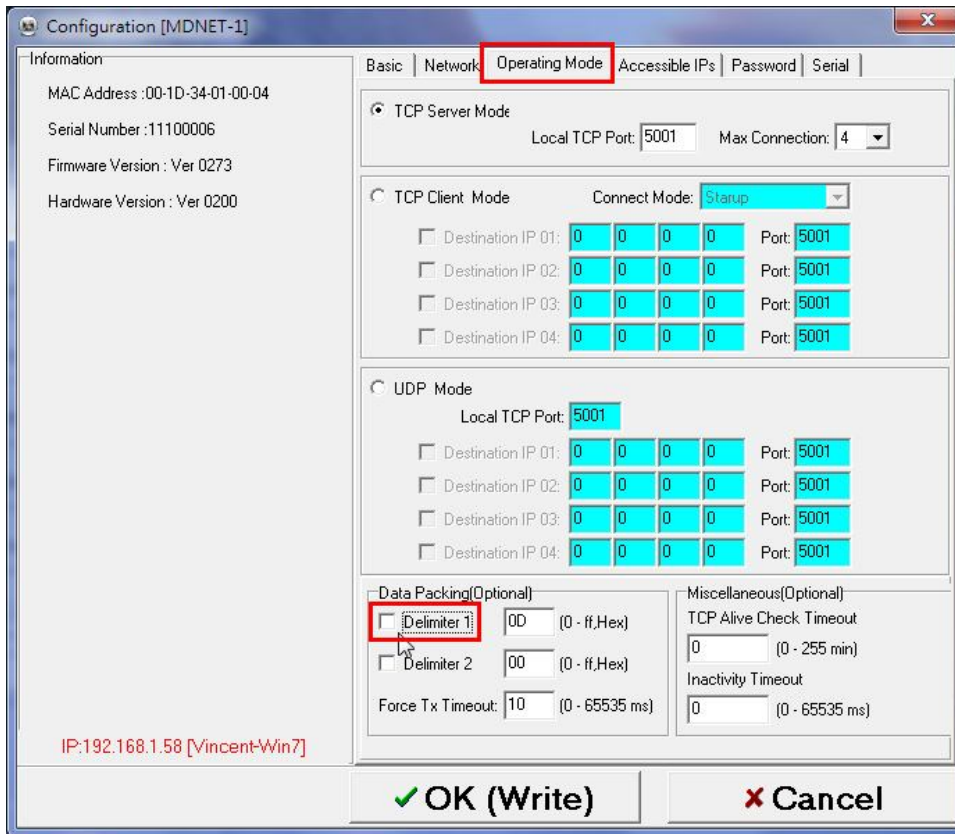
Configuration [MDNET-1]

Information

MAC Address :00-1D-34-01-00-04

Serial Number :11100006

Firmware Version : Ver 0273

Hardware Version : Ver 0200

IP:192.168.1.58 [Vincent-Win7]

Basic | Network | Operating Mode | Accessible IPs | Password | Serial

TCP Server Mode
Local TCP Port: 5001 Max Connection: 4

TCP Client Mode Connect Mode: Starup
Destination IP 01: 0 0 0 0 Port: 5001
Destination IP 02: 0 0 0 0 Port: 5001
Destination IP 03: 0 0 0 0 Port: 5001
Destination IP 04: 0 0 0 0 Port: 5001

UDP Mode
Local TCP Port: 5001
Destination IP 01: 0 0 0 0 Port: 5001
Destination IP 02: 0 0 0 0 Port: 5001
Destination IP 03: 0 0 0 0 Port: 5001
Destination IP 04: 0 0 0 0 Port: 5001

Data Packing(Optional)
Delimiter 1 0D (0 - ff,Hex)
Delimiter 2 00 (0 - ff,Hex)
Force Tx Timeout: 10 (0 - 65535 ms)

Miscellaneous(Optional)
TCP Alive Check Timeout
0 (0 - 255 min)
Inactivity Timeout
0 (0 - 65535 ms)

✓OK (Write)

✗ Cancel